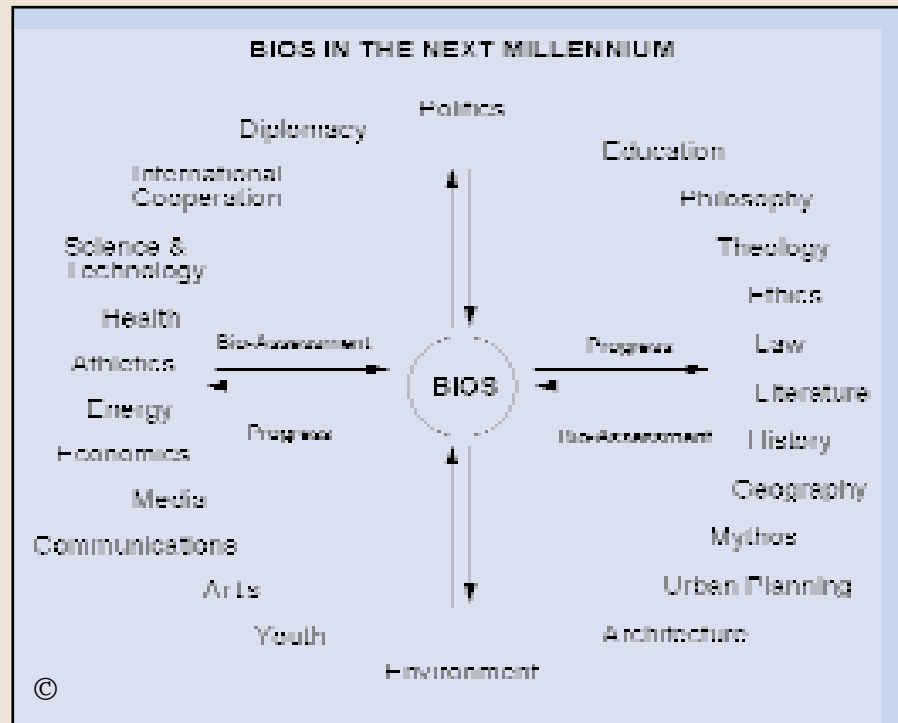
BIOS IN THE NEXT MILLENNIUM

Politics

Diplomacy

International Cooperation

Science & Technology

Health

Athletics

Energy

Economics

Media

Communications

Arts

Youth

Bio-Assessment

Progress

BIOS

Progress

Bio-Assessment

Education

Philosophy

Theology

Ethics

Law

Literature

History

Geography

Mythos

Urban Planning

Architecture

Environment

©